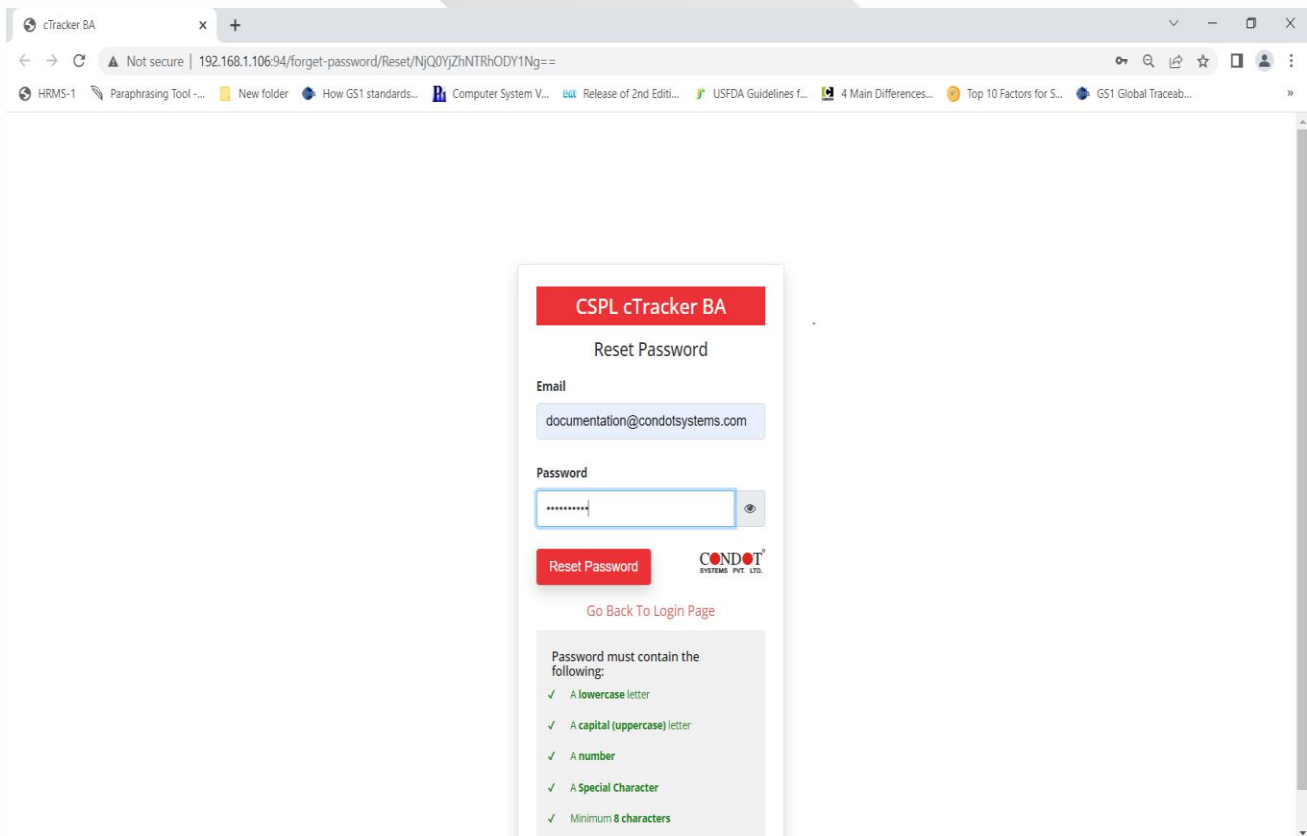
cTracker BA ×

Not secure | 192.168.1.106:94/forget-password/Reset/NjQ0YjZhNTRhODY1Ng==

HRMS-1 Paraphrasing Tool -... New folder How GS1 standards... Computer System V... Release of 2nd Editi... USFDA Guidelines f... 4 Main Differences... Top 10 Factors for S... GS1 Global Traceab...

CSPL cTracker BA

Reset Password

Email

documentation@condotsystems.com

Password

••••••••••

Reset Password

CONDOT SYSTEMS PVT. LTD.

Go Back To Login Page

Password must contain the following:

✓ A lowercase letter

✓ A capital (uppercase) letter

✓ A number

✓ A Special Character

✓ Minimum 8 characters